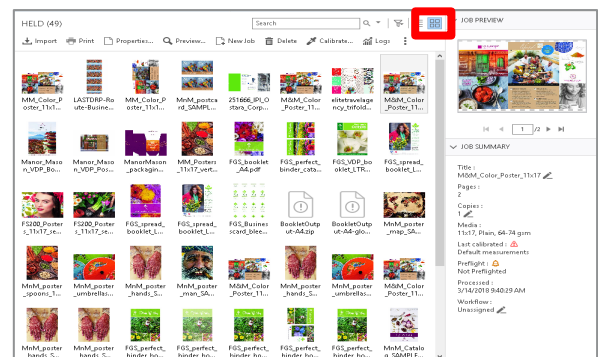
HELD (49)

Search

Import Print Properties... Preview... New Job Delete Calibrate... Logs

MM_Color_Poster_11x1...
LASTDRP-Route-Busine...
MnM_postcard_SAMPL...
251666_IPLOstara_Corp...
M&M_Color_Poster_11...
elitetravelagency_trifold...
M&M_Color_Poster_11...

Manor_Mason_VDP_Bo...
Manor_Mason_VDP_Pos...
ManorMason_packagin...
MM_Posters_11x17_vert...
FGS_booklet_A4.pdf
FGS_perfect_binder_cata...
FGS_VDP_booklet_LTR...
FGS_spread_booklet_L...

FS200_Posters_11x17_se...
FS200_Posters_11x17_se...
FGS_spread_booklet_L...
FGS_spread_booklet_L...
FGS_Businesscard_blee...
BookletOutput-A4.zip
BookletOutput-A4-glo...
MnM_poster_map_SA...

MnM_poster_spoons_1...
MnM_poster_umbrellas...
MnM_poster_hands_S...
MnM_poster_man_SA...
MnM_poster_hands_S...
MnM_poster_umbrellas...
M&M_Color_Poster_11...

MnM_poster_hands_S...
MnM_poster_hands_S...
FGS_perfect_binder_bo...
FGS_perfect_binder_bo...
FGS_perfect_binder_bo...
FGS_perfect_binder_bo...
MnM_Catalog_SAMPLE...

JOB PREVIEW

1 /2

JOB SUMMARY

Title :
M&M_Color_Poster_11x17

Pages :
2

Copies :
1

Media :
11x17, Plain, 64-74 gsm

Last calibrated :
Default measurements

Preflight :
Not Preflighted

Processed :
3/14/2018 9:40:29 AM

Workflow :
Unassigned